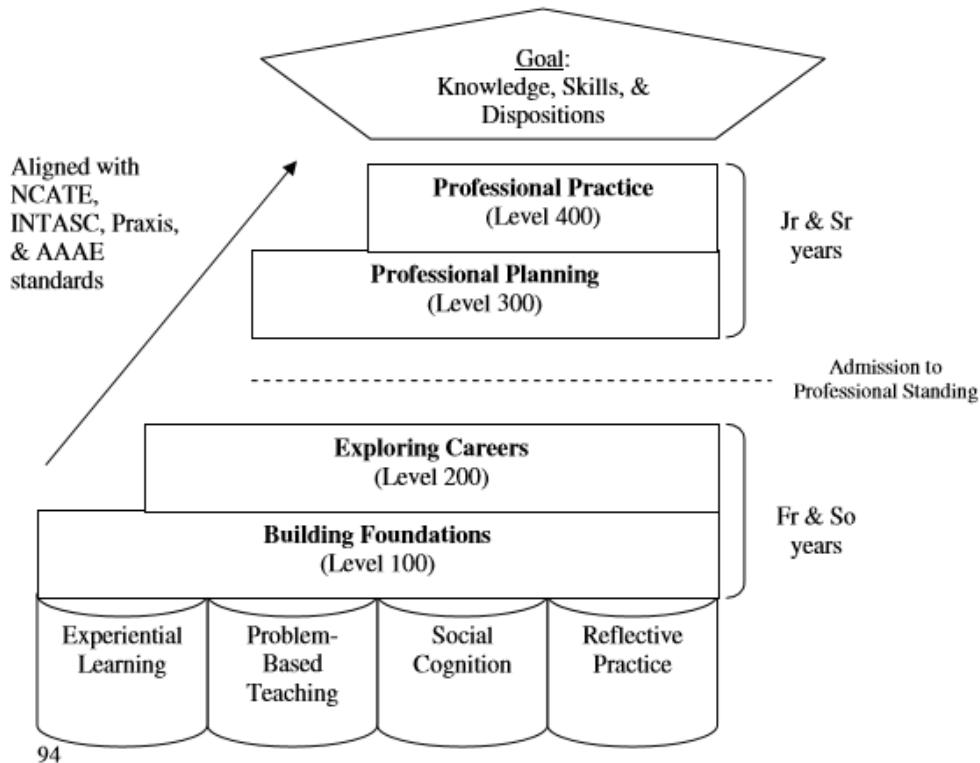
Goal:
Knowledge, Skills, & Dispositions

Aligned with NCATE, INTASC, Praxis, & AAAE standards

**Professional Practice**
(Level 400)

**Professional Planning**
(Level 300)

Jr & Sr years

Admission to Professional Standing

**Exploring Careers**
(Level 200)

**Building Foundations**
(Level 100)

Fr & So years

Experiential Learning

Problem-Based Teaching

Social Cognition

Reflective Practice

94